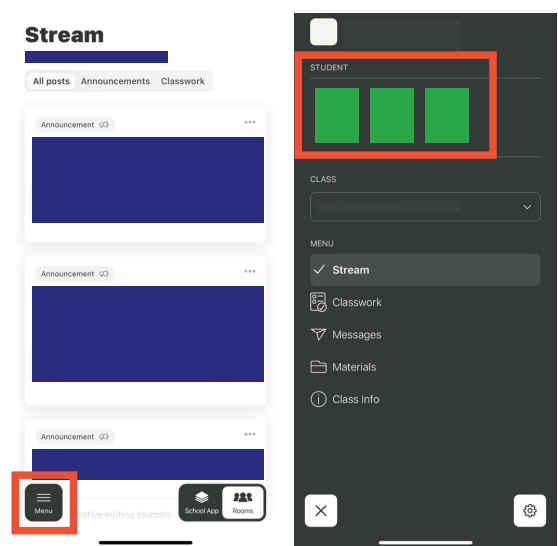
Stream

All posts Announcements Classwork

Announcement ...

Announcement ...

Announcement ...

Menu

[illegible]eative writing journals

School App Rooms

STUDENT

CLASS

MENU

Stream

Classwork

Messages

Materials

Class Info